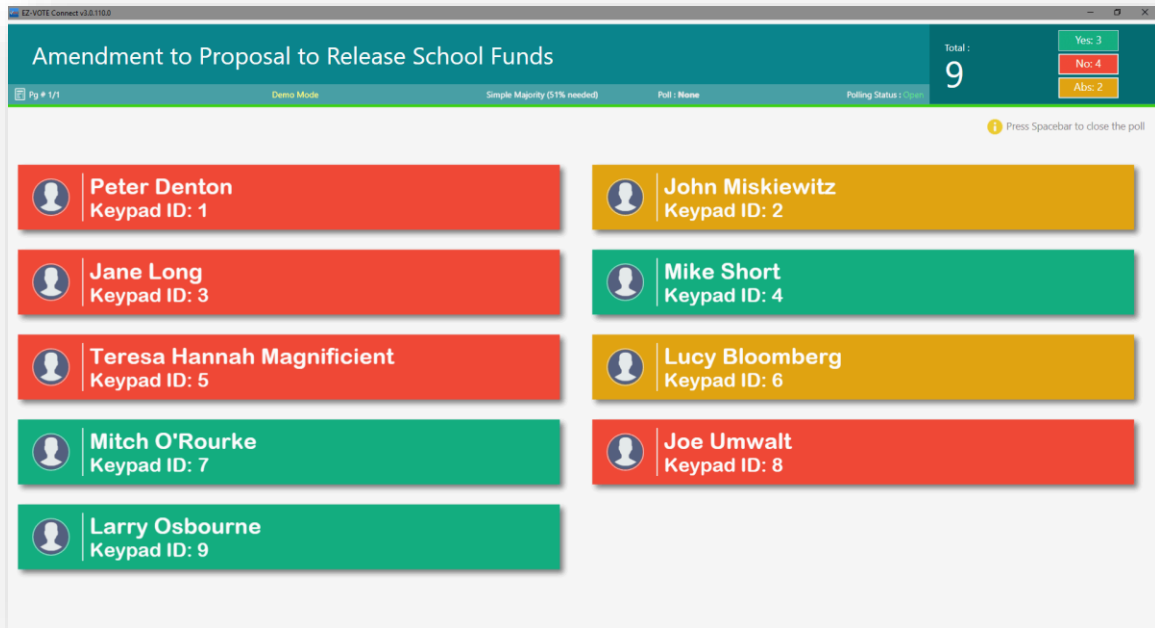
EZ-VOTE Connect v3.0.110.0

Amendment to Proposal to Release School Funds

Pg # 1/1 Demo Mode Simple Majority (51% needed) Poll : None Polling Status : Open

Total :
9

Yes: 3
No: 4
Abs: 2

Press Spacebar to close the poll

Peter Denton
Keypad ID: 1

John Miskiewitz
Keypad ID: 2

Jane Long
Keypad ID: 3

Mike Short
Keypad ID: 4

Teresa Hannah Magnificient
Keypad ID: 5

Lucy Bloomberg
Keypad ID: 6

Mitch O'Rourke
Keypad ID: 7

Joe Umwalt
Keypad ID: 8

Larry Osbourne
Keypad ID: 9